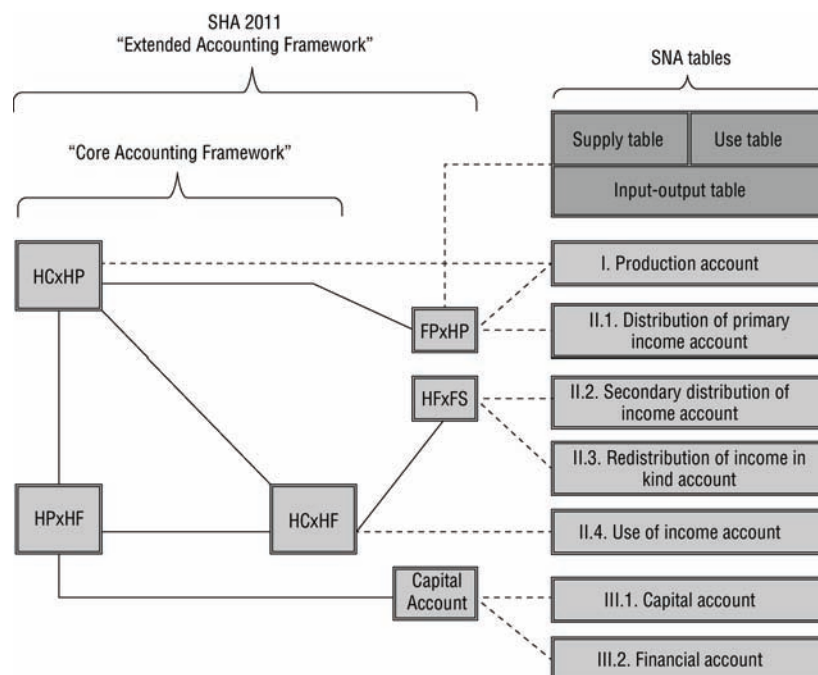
SHA 2011
"Extended Accounting Framework"

"Core Accounting Framework"

SNA tables

Supply table

Use table

Input-output table

HCxHP

I. Production account

FPxHP

II.1. Distribution of primary income account

HFxFS

II.2. Secondary distribution of income account

II.3. Redistribution of income in kind account

HPxHF

HCxHF

II.4. Use of income account

Capital Account

III.1. Capital account

III.2. Financial account